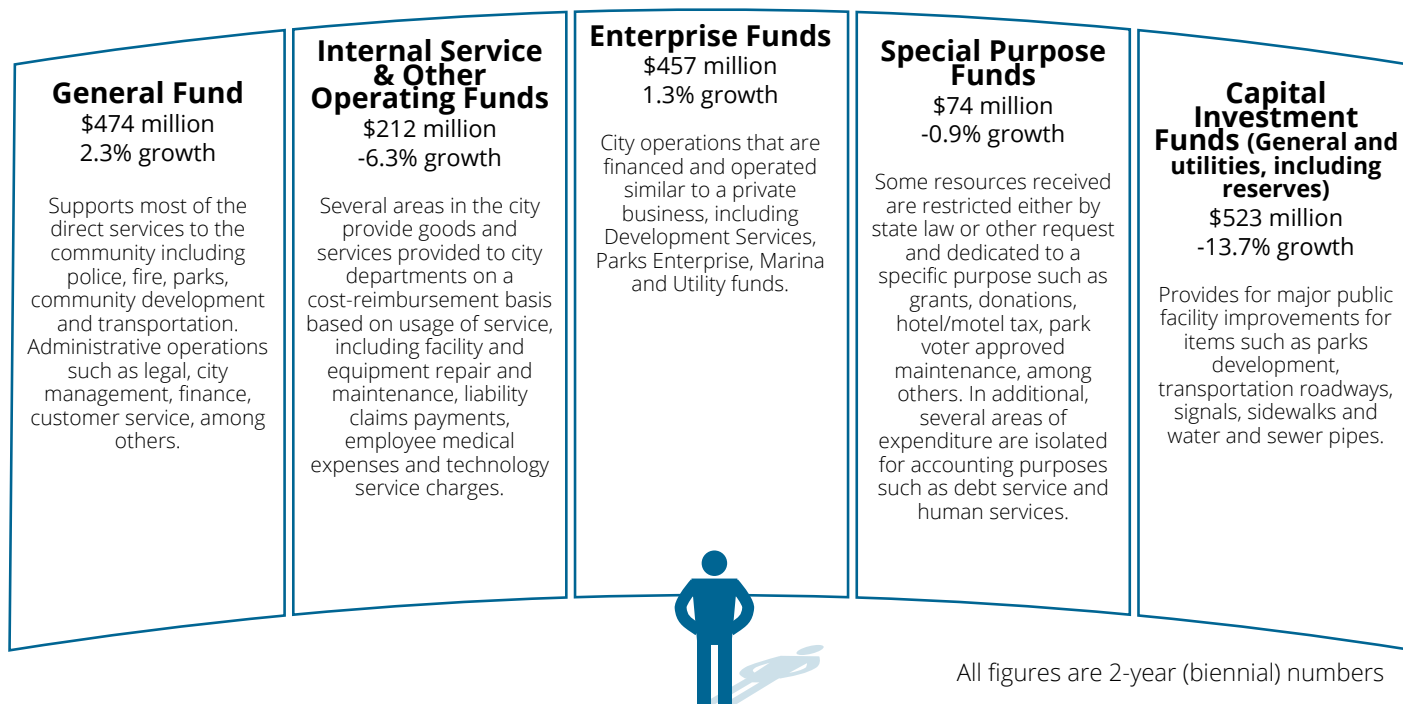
General Fund
$474 million
2.3% growth

Supports most of the direct services to the community including police, fire, parks, community development and transportation. Administrative operations such as legal, city management, finance, customer service, among others.

Internal Service & Other Operating Funds
$212 million
-6.3% growth

Several areas in the city provide goods and services provided to city departments on a cost-reimbursement basis based on usage of service, including facility and equipment repair and maintenance, liability claims payments, employee medical expenses and technology service charges.

Enterprise Funds
$457 million
1.3% growth

City operations that are financed and operated similar to a private business, including Development Services, Parks Enterprise, Marina and Utility funds.

Special Purpose Funds
$74 million
-0.9% growth

Some resources received are restricted either by state law or other request and dedicated to a specific purpose such as grants, donations, hotel/motel tax, park voter approved maintenance, among others. In additional, several areas of expenditure are isolated for accounting purposes such as debt service and human services.

Capital Investment Funds (General and utilities, including reserves)
$523 million
-13.7% growth

Provides for major public facility improvements for items such as parks development, transportation roadways, signals, sidewalks and water and sewer pipes.

All figures are 2-year (biennial) numbers